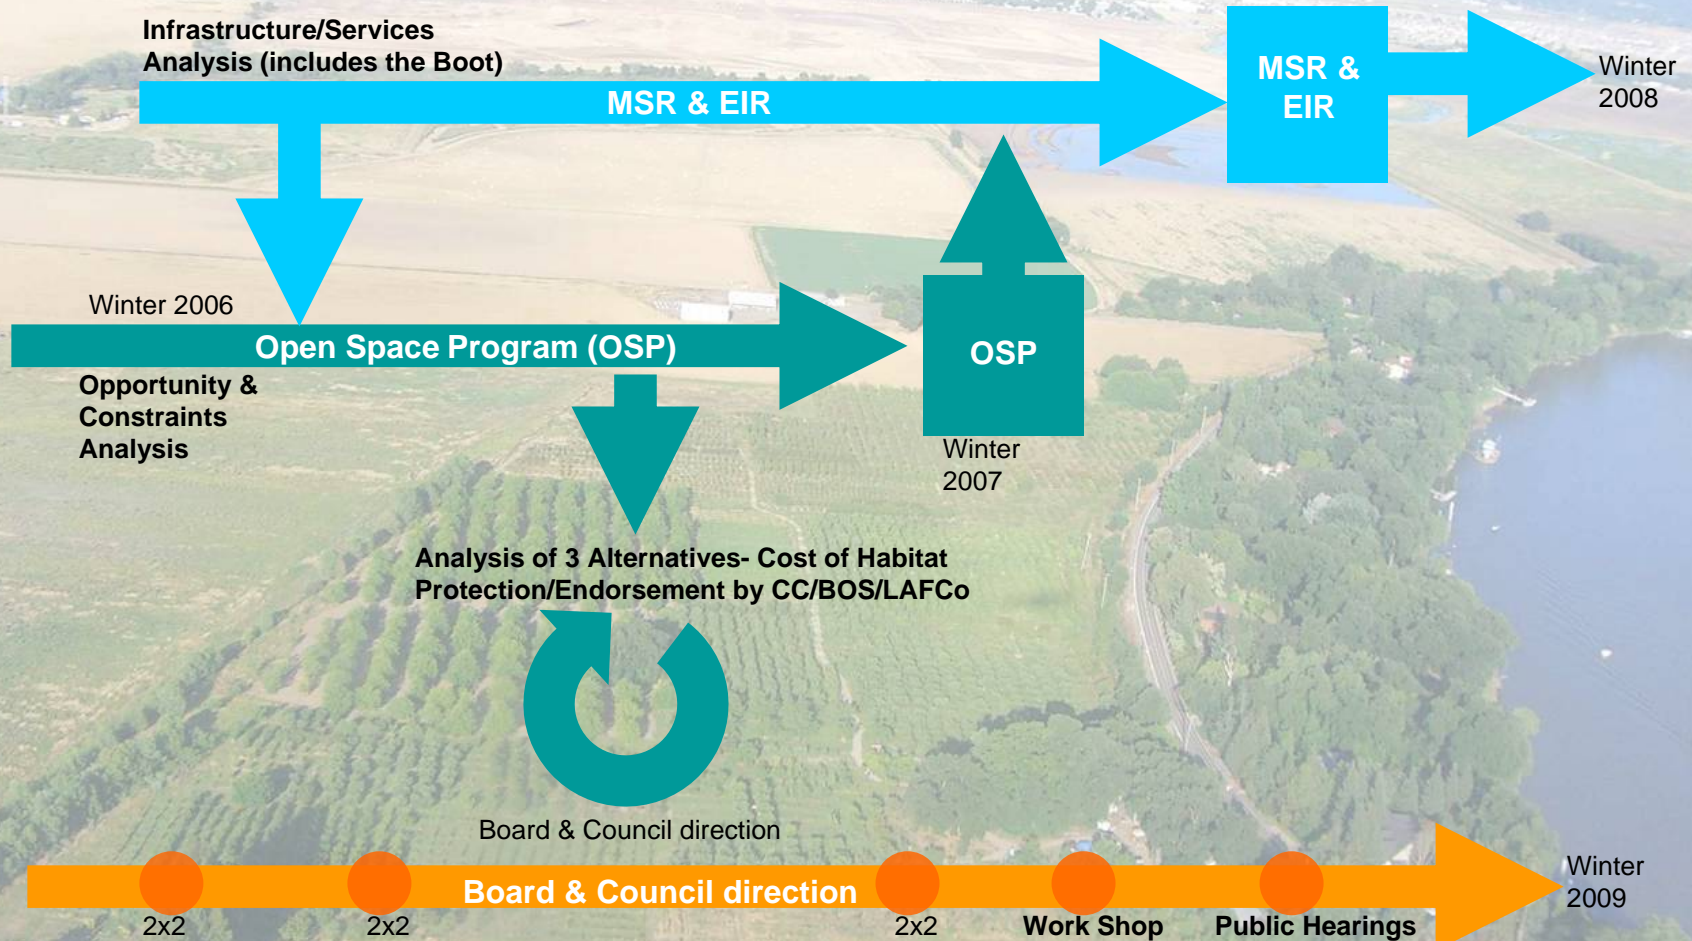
Infrastructure/Services Analysis (includes the Boot)

MSR & EIR

MSR & EIR

Winter 2008

Winter 2006

Open Space Program (OSP)

OSP

Opportunity & Constraints Analysis

Winter 2007

Analysis of 3 Alternatives- Cost of Habitat Protection/Endorsement by CC/BOS/LAFCo

Board & Council direction

Board & Council direction

Winter 2009

2x2

2x2

2x2

Work Shop

Public Hearings